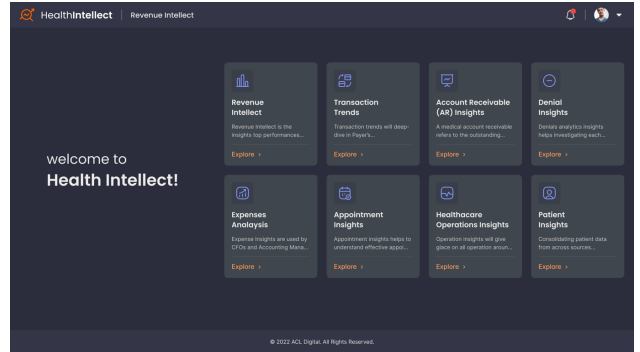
HealthIntellect | Revenue Intellect

welcome to
Health Intellect!

Revenue Intellect
Revenue Intellect is the insights top performances...
Explore >

Transaction Trends
Transaction trends will deep-dive in Payer's...
Explore >

Account Receivable (AR) Insights
A medical account receivable refers to the outstanding...
Explore >

Denial Insights
Denials analytics insights helps investigating each...
Explore >

Expenses Analysis
Expense Insights are used by CFOs and Accounting Mana...
Explore >

Appointment Insights
Appointment Insights helps to understand effective appoi...
Explore >

Healthacare Operations Insights
Operation Insights will give glace on all operation aroun...
Explore >

Patient Insights
Consolidating patient data from across sources...
Explore >

© 2022 ACL Digital. All Rights Reserved.